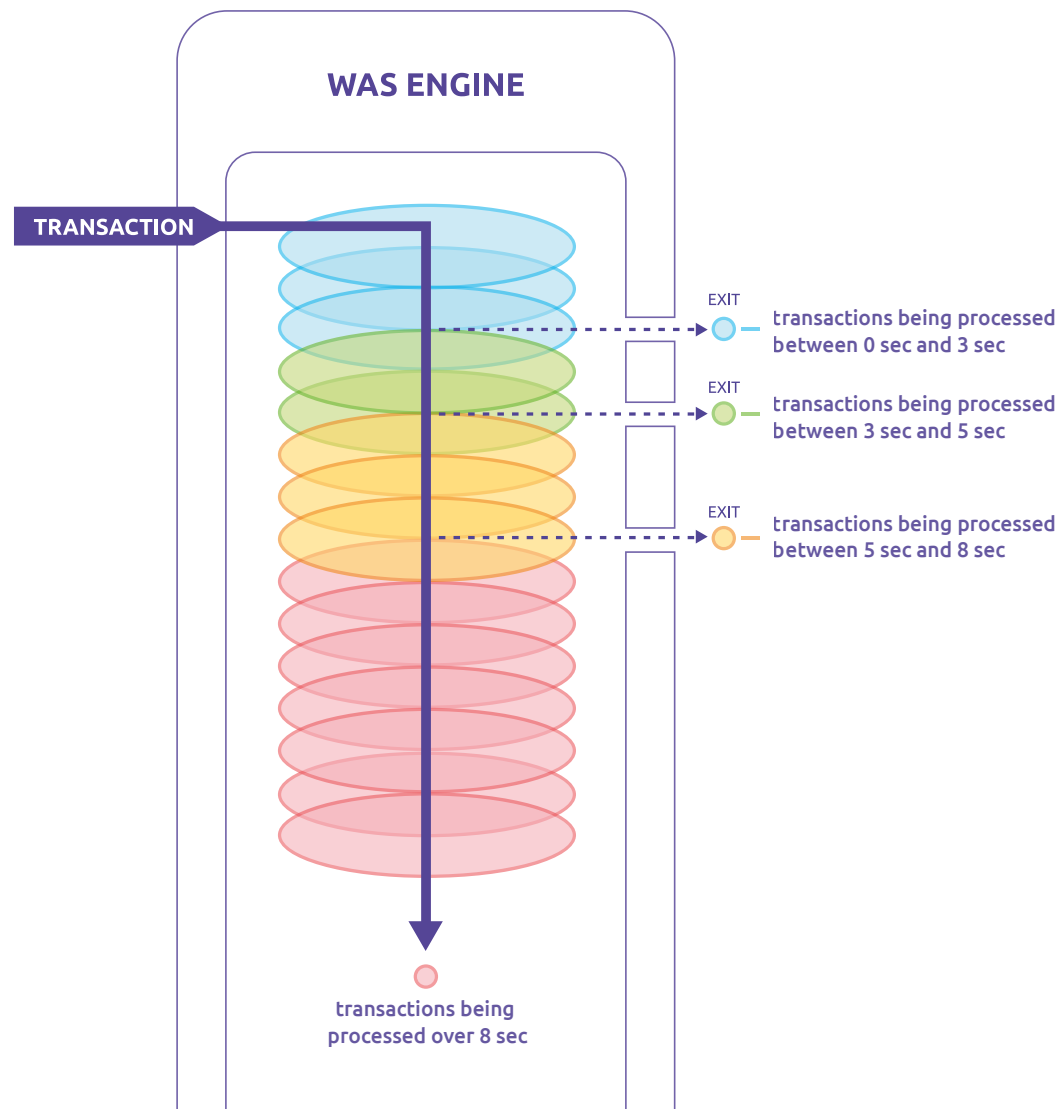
WAS ENGINE

TRANSACTION

EXIT
transactions being processed between 0 sec and 3 sec

EXIT
transactions being processed between 3 sec and 5 sec

EXIT
transactions being processed between 5 sec and 8 sec

transactions being processed over 8 sec